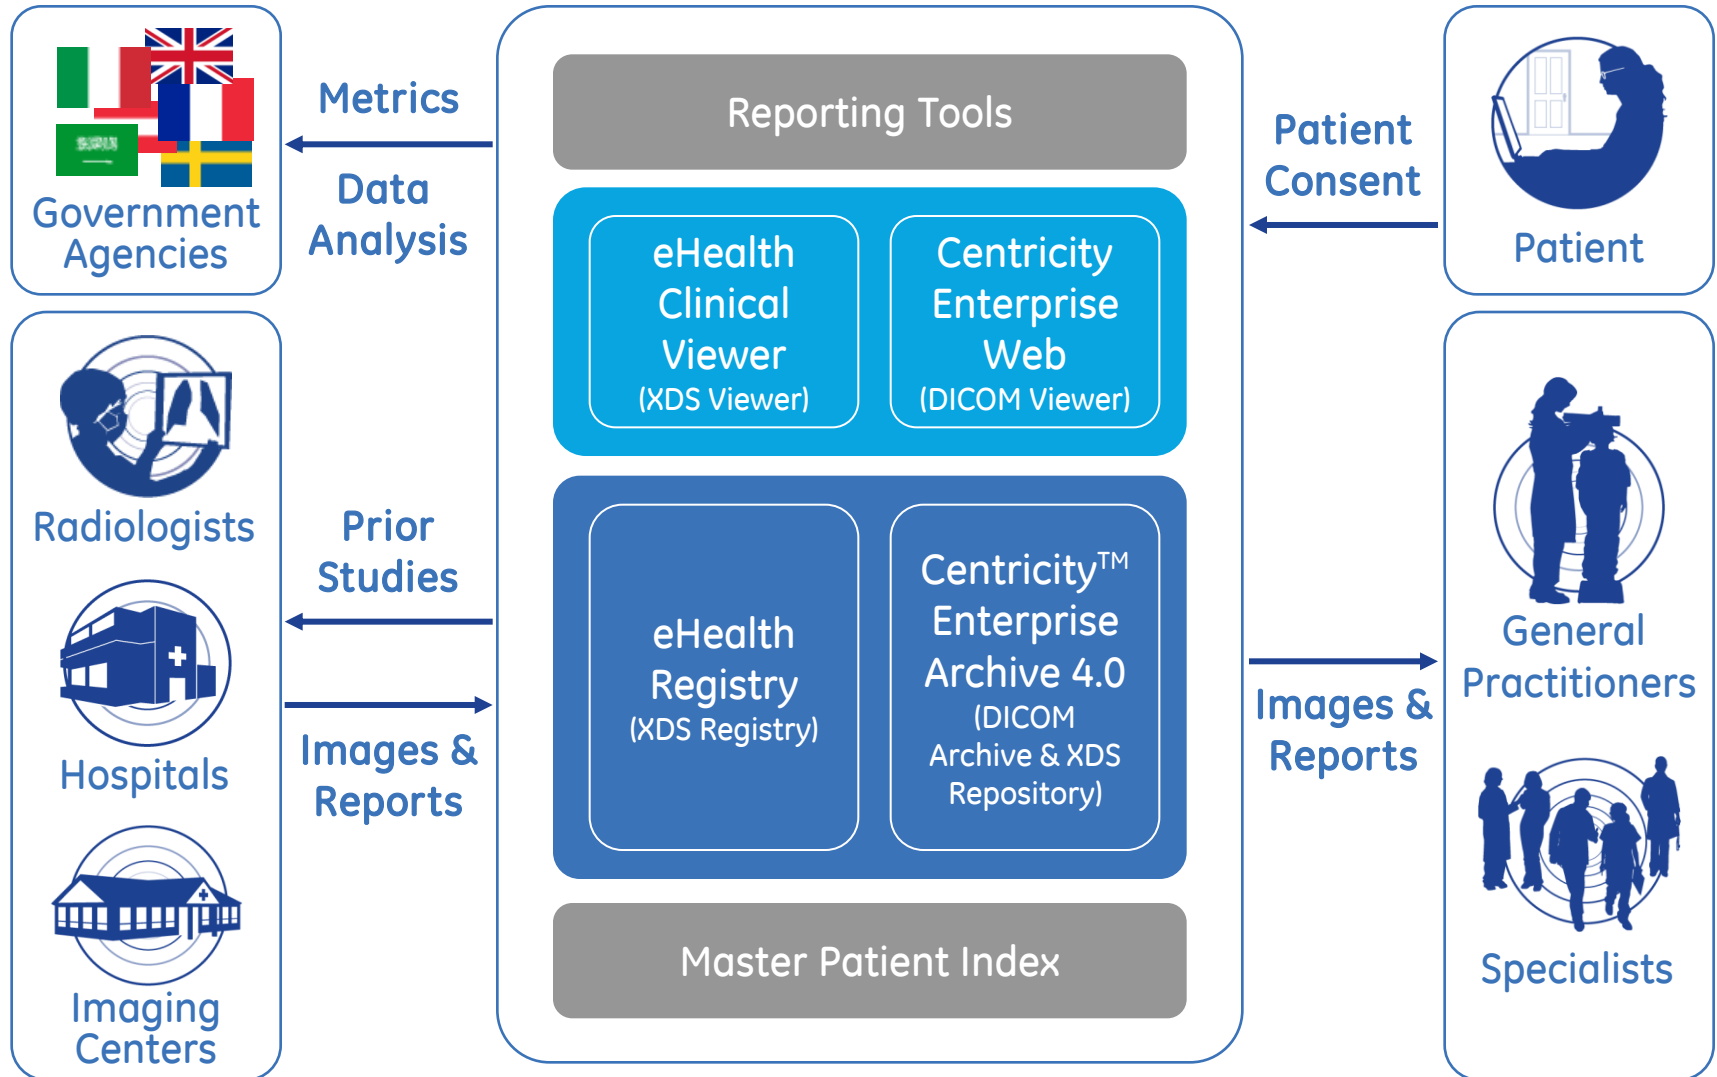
Government Agencies

Metrics

Data Analysis

Reporting Tools

eHealth Clinical Viewer (XDS Viewer)

Centricity Enterprise Web (DICOM Viewer)

eHealth Registry (XDS Registry)

Centricity$^{TM}$ Enterprise Archive 4.0 (DICOM Archive & XDS Repository)

Master Patient Index

Patient Consent

Patient

Radiologists

Hospitals

Imaging Centers

Prior Studies

Images & Reports

Images & Reports

General Practitioners

Specialists